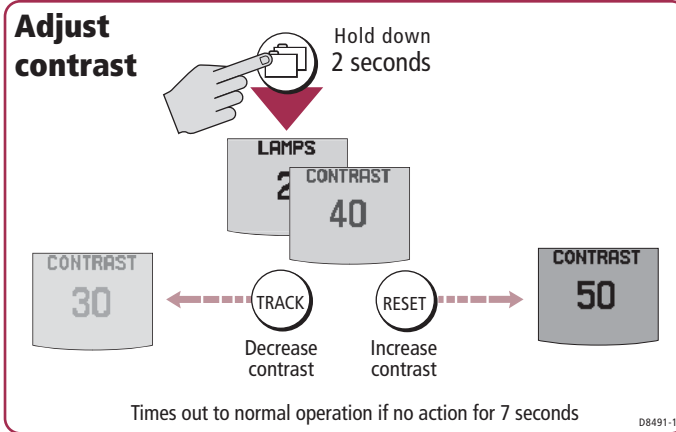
Adjust contrast

Hold down 2 seconds

LAMPS
2

CONTRAST
40

CONTRAST
30

TRACK

Decrease contrast

RESET

Increase contrast

CONTRAST
50

Times out to normal operation if no action for 7 seconds

D8491-1